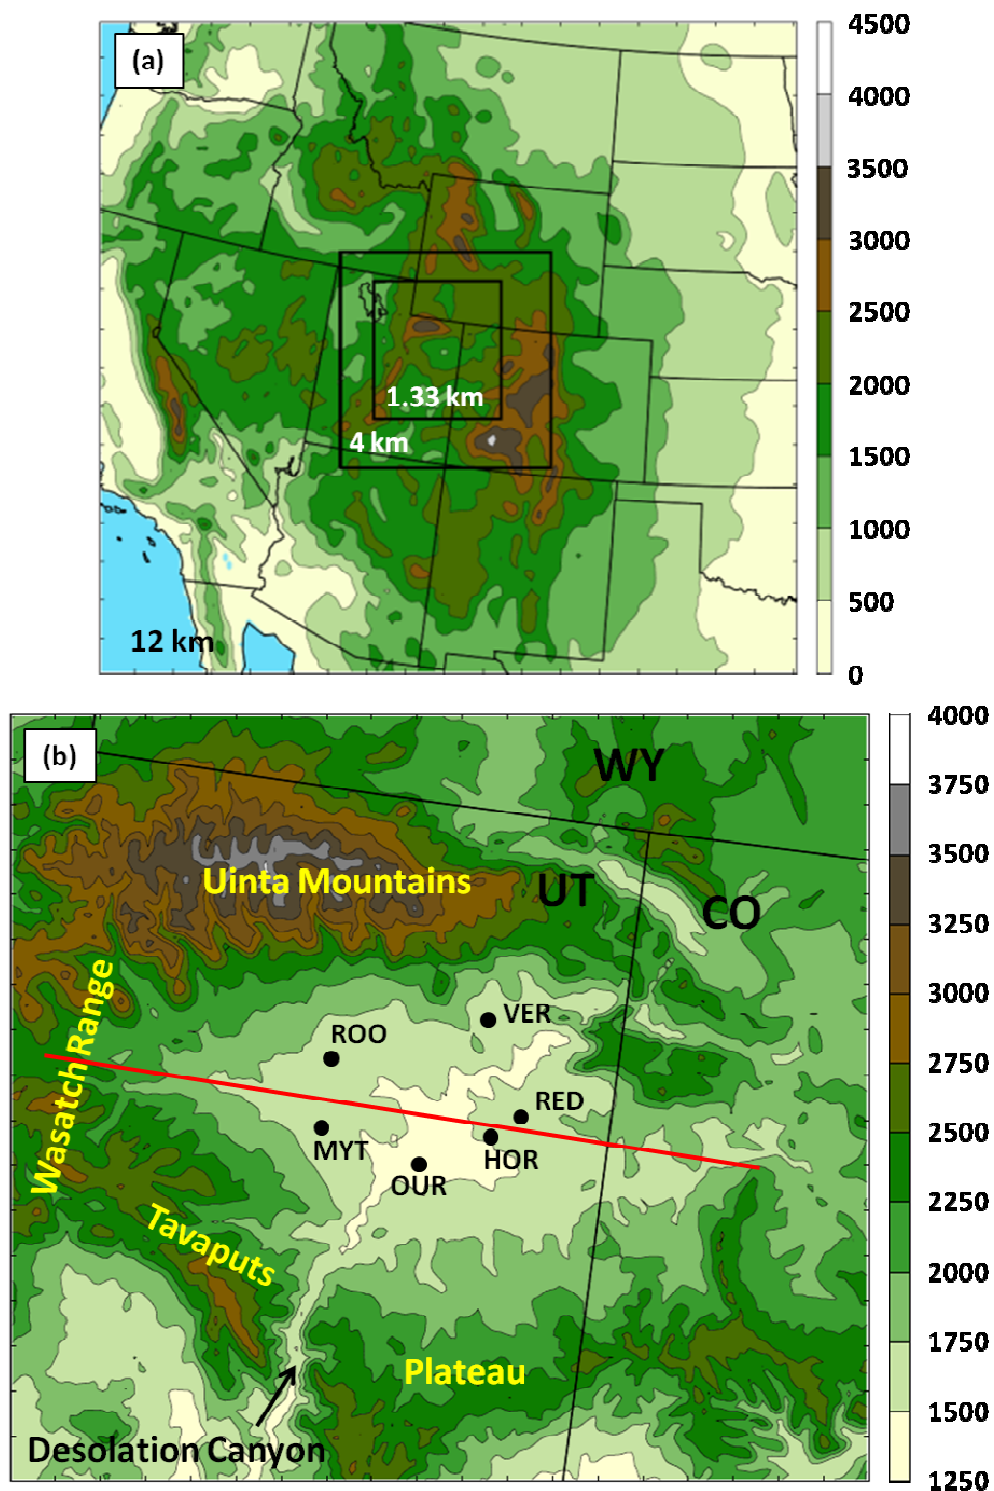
(a)

1.33 km

4 km

12 km

4500
4000
3500
3000
2500
2000
1500
1000
500
0

(b)

WY

Uinta Mountains

UT

CO

Wasatch Range

VER

ROO

RED

MYT

HOR

OUR

Tavaputs

Plateau

Desolation Canyon

4000
3750
3500
3250
3000
2750
2500
2250
2000
1750
1500
1250